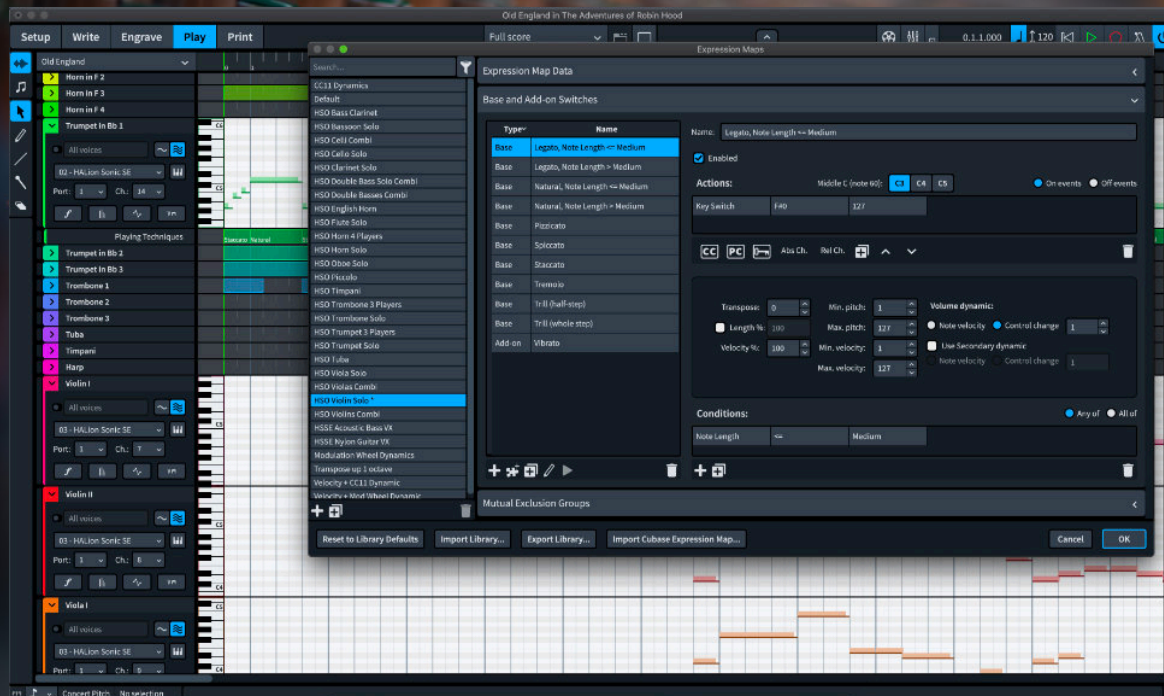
Old England in The Adventures of Robin Hood

Setup Write Engrave Play Print

Full score

0.1.1.000 120

Old England

Horn in F 2
Horn in F 3
Horn in F 4
Trumpet in Bb 1
All voices
02 - HALion Sonic SE
Port: 1 Ch.: 14
Playing Techniques
Trumpet in Bb 2
Trumpet in Bb 3
Trombone 1
Trombone 2
Trombone 3
Tuba
Timpani
Harp
Violin I
All voices
03 - HALion Sonic SE
Port: 1 Ch.: 7
Violin II
All voices
03 - HALion Sonic SE
Port: 1 Ch.: 8
Viola I
All voices
03 - HALion Sonic SE
Port: 1 Ch.: 9

Staccato Natural

Expression Maps

Search...
CC11 Dynamics
Default
HSO Bass Clarinet
HSO Bassoon Solo
HSO Celli Combi
HSO Cello Solo
HSO Clarinet Solo
HSO Double Bass Solo Combi
HSO Double Basses Combi
HSO English Horn
HSO Flute Solo
HSO Horn 4 Players
HSO Horn Solo
HSO Oboe Solo
HSO Piccolo
HSO Timpani
HSO Trombone 3 Players
HSO Trombone Solo
HSO Trumpet 3 Players
HSO Trumpet Solo
HSO Tuba
HSO Viola Solo
HSO Violas Combi
HSO Violin Solo *
HSO Violins Combi
HSSE Acoustic Bass VX
HSSE Nylon Guitar VX
Modulation Wheel Dynamics
Transpose up 1 octave
Velocity + CC11 Dynamic
Velocity + Mod Wheel Dynamic

Expression Map Data

Base and Add-on Switches

| Type | Name |
|---|---|
| Base | Legato, Note Length <= Medium |
| Base | Legato, Note Length > Medium |
| Base | Natural, Note Length <= Medium |
| Base | Natural, Note Length > Medium |
| Base | Pizzicato |
| Base | Spiccato |
| Base | Staccato |
| Base | Tremolo |
| Base | Trill (half-step) |
| Base | Trill (whole step) |
| Add-on | Vibrato |

Name: Legato, Note Length <= Medium

Enabled

Actions: Middle C (note 60): C3 C4 C5 On events Off events

| Key Switch | F#0 | 127 |
|---|---|---|

CC PC Abs Ch. Rel Ch.

Transpose: 0
Length %: 100
Velocity %: 100
Min. pitch: 1
Max. pitch: 127
Min. velocity: 1
Max. velocity: 127
Volume dynamic:
Note velocity Control change 1
Use Secondary dynamic
Note velocity Control change 1

Conditions: Any of All of

| Note Length | <= | Medium |
|---|---|---|

Mutual Exclusion Groups

Reset to Library Defaults Import Library... Export Library... Import Cubase Expression Map... Cancel OK

Concert Pitch No selection